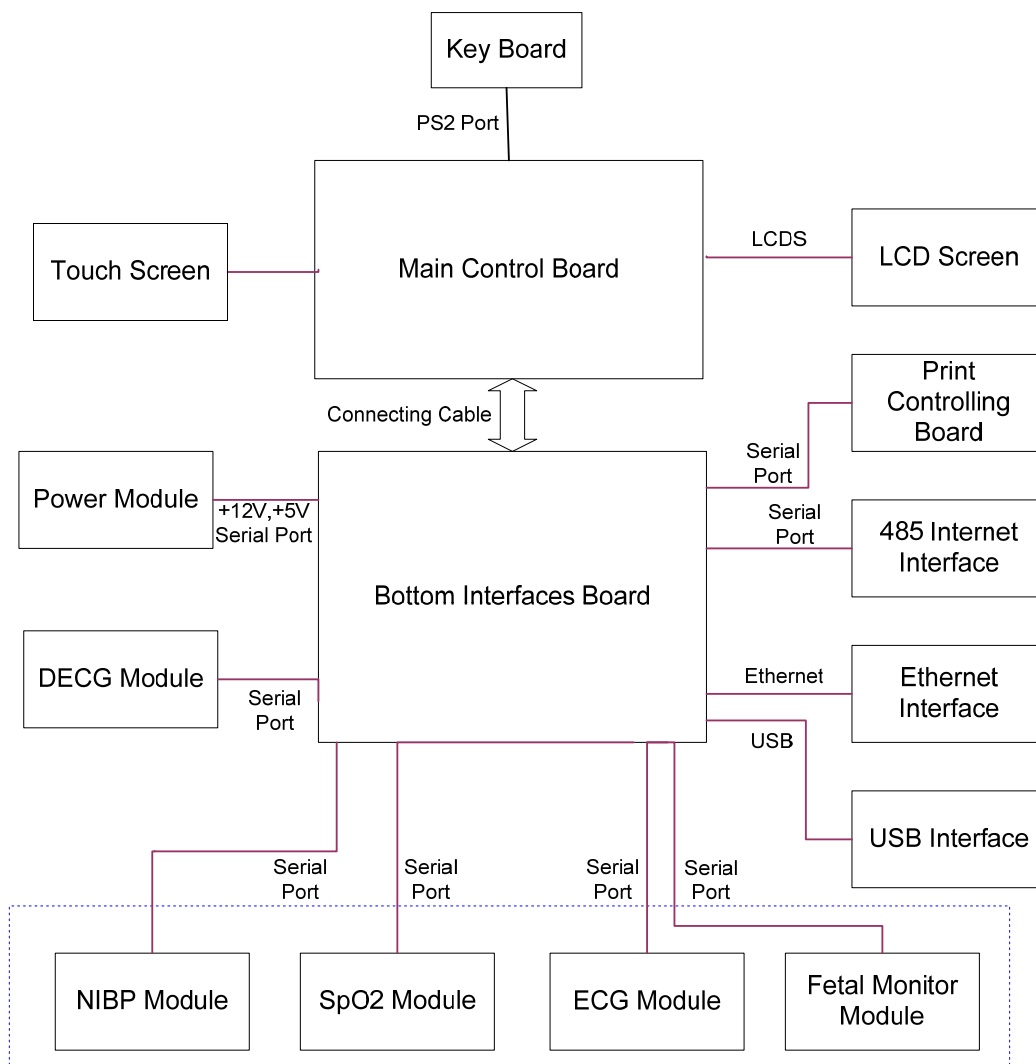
Key Board

PS2 Port

Touch Screen

Main Control Board

LCDS

LCD Screen

Connecting Cable

Print Controlling Board

Serial Port

Power Module

+12V,+5V Serial Port

Serial Port

485 Internet Interface

Bottom Interfaces Board

DECG Module

Serial Port

Ethernet

Ethernet Interface

USB

USB Interface

Serial Port

Serial Port

Serial Port

Serial Port

NIBP Module

SpO2 Module

ECG Module

Fetal Monitor Module